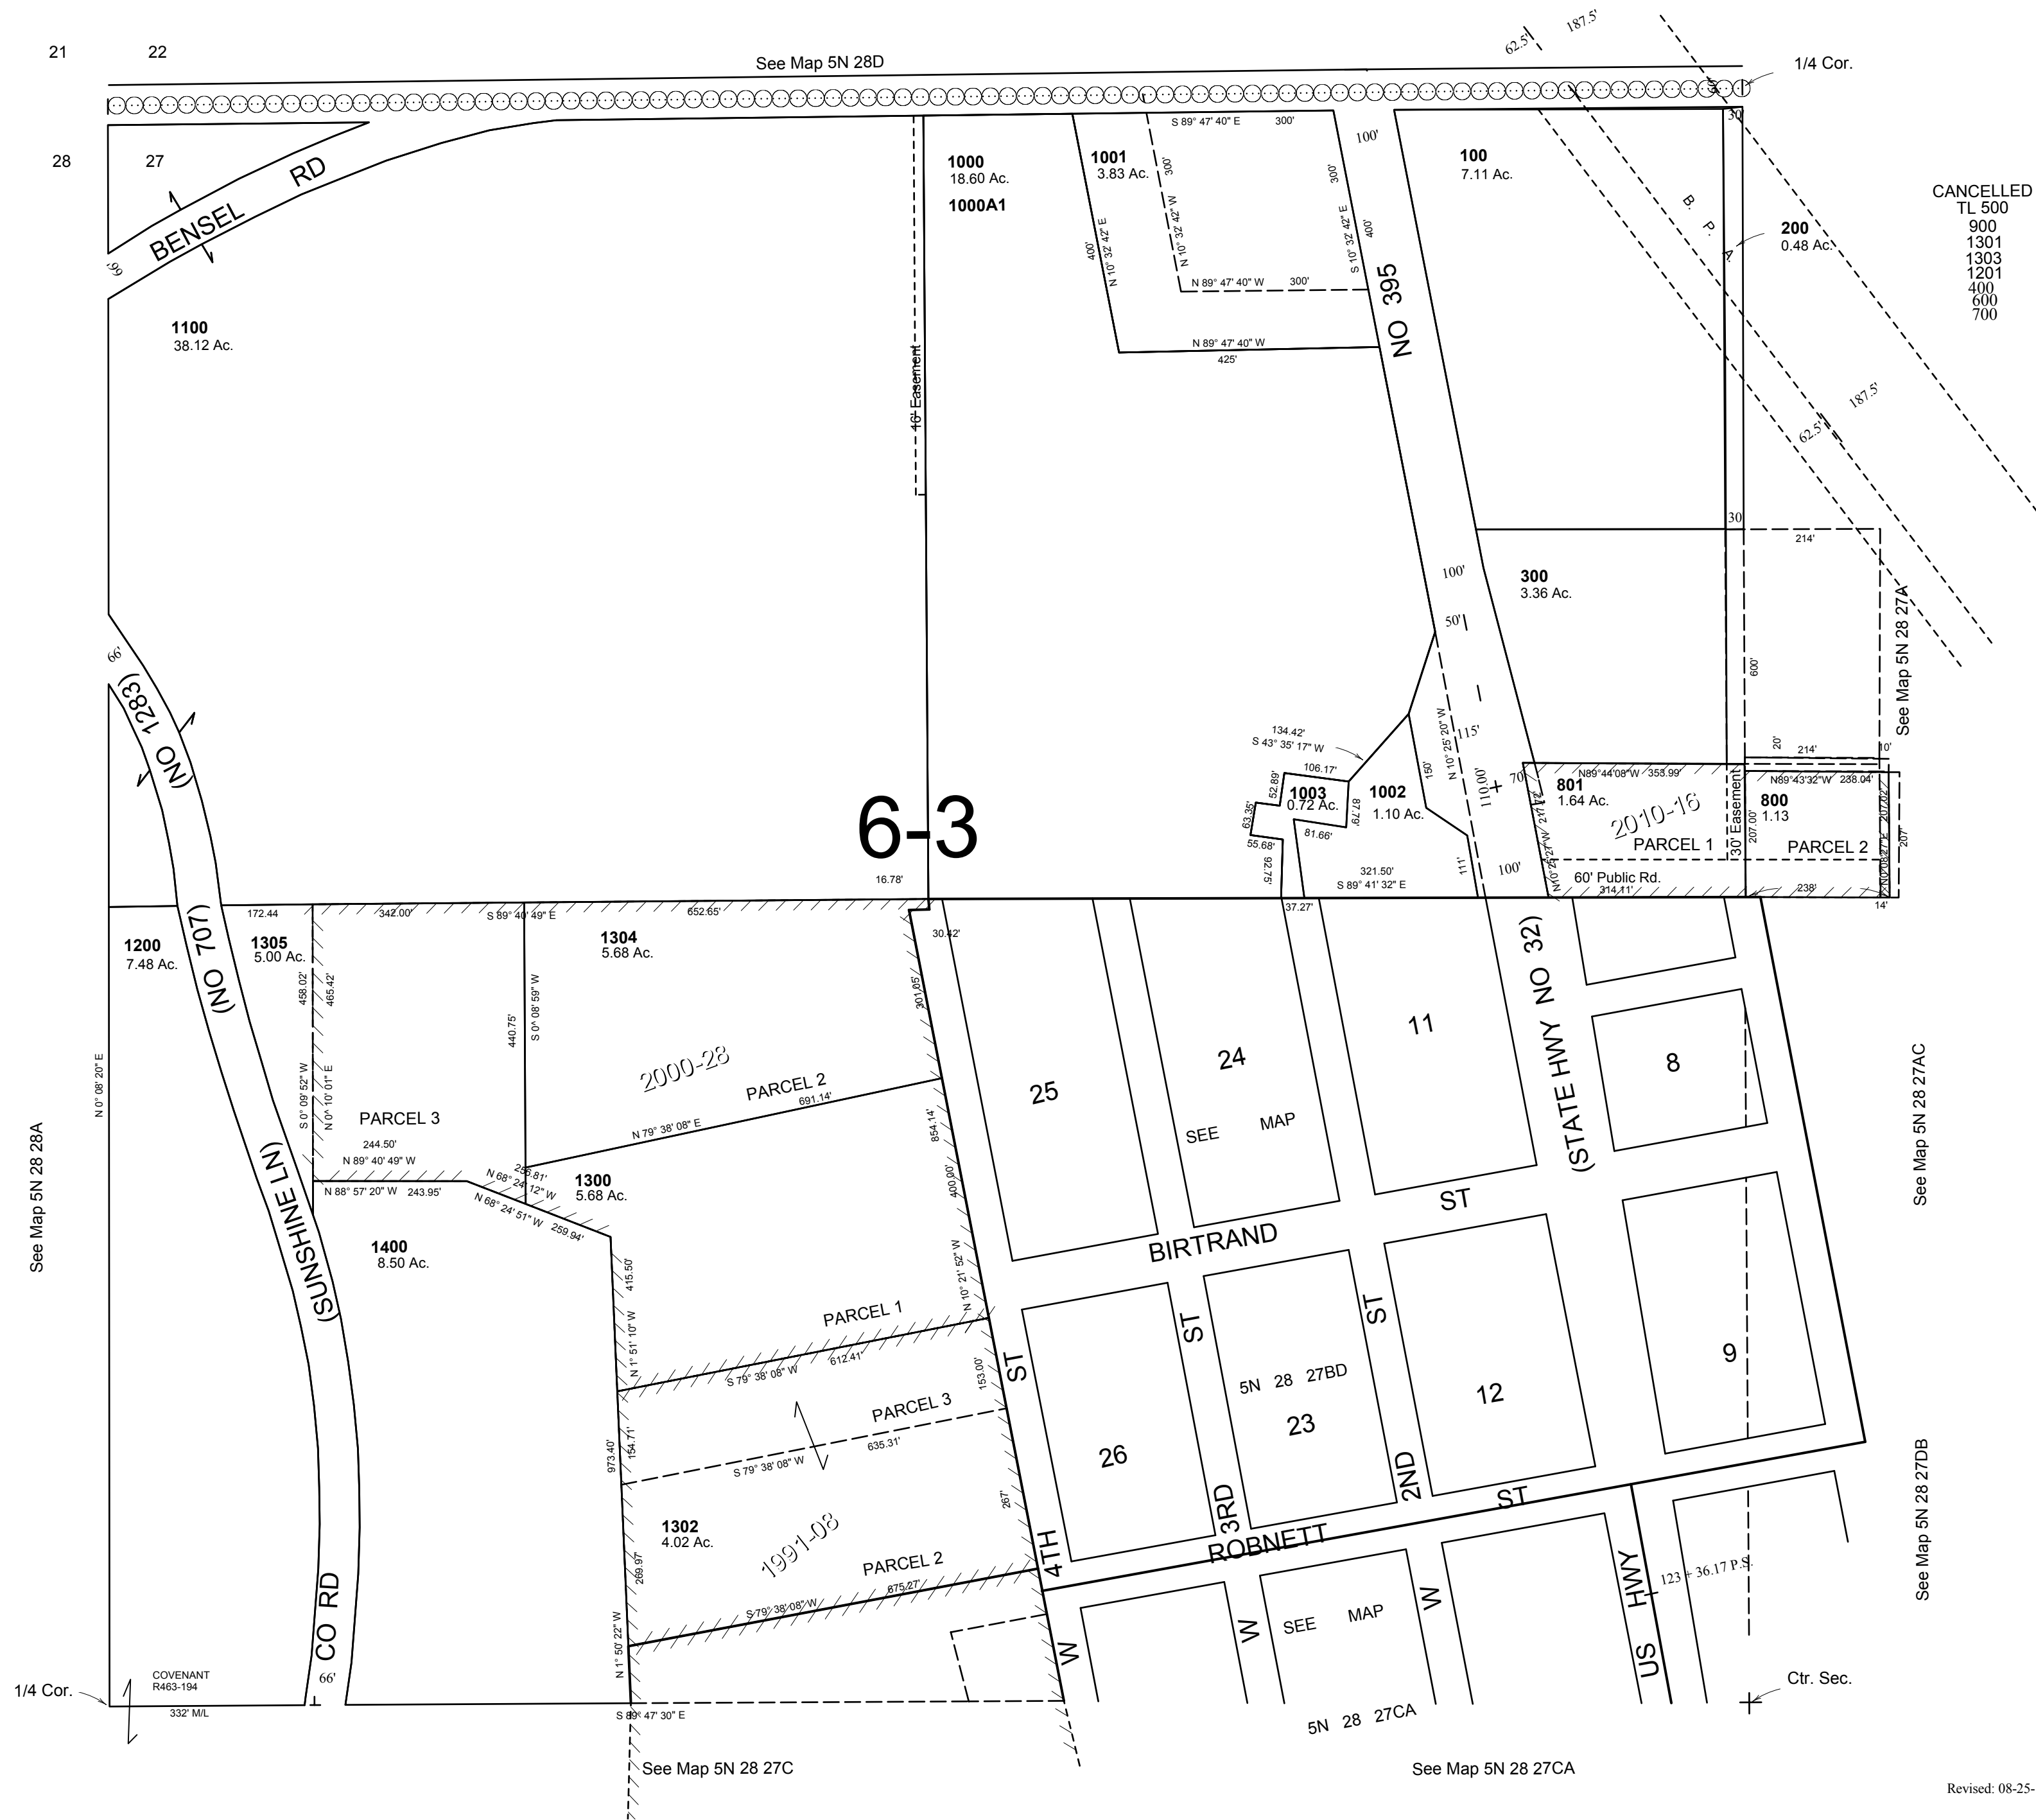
21 22
28 27
See Map 5N 28D
1/4 Cor.
62.5' 187.5'
BENSEL RD
66'
1100
38.12 Ac.
10' Easement
1000
18.60 Ac.
1000A1
1001
3.83 Ac.
S 89° 47' 40" E 300'
300'
N 10° 32' 42" W
300'
S 10° 32' 42" E
400'
400'
N 10° 32' 42" E
N 89° 47' 40" W 300'
N 89° 47' 40" W
425'
100'
NO 395
100
7.11 Ac.
B. P. A.
200
0.48 Ac.
30
CANCELLED
TL 500
900
1301
1303
1201
400
600
700
62.5' 187.5'
30
214'
300
3.36 Ac.
100'
50'
600'
See Map 5N 28 27A
66'
(NO 1283)
6-3
134.42'
S 43° 35' 17" W
106.17'
1003
0.72 Ac.
52.89'
63.35'
55.68'
92.75'
87.79'
81.66'
1002
1.10 Ac.
150'
N 10° 25' 20" W
115'
110.00'
70'
111'
100'
321.50'
S 89° 41' 32" E
801
1.64 Ac.
N89°44'08"W 353.99'
2010-16
PARCEL 1
30' Easement
207.00'
800
1.13
N89°43'32"W 238.04'
PARCEL 2
20'
214'
10'
207'
60' Public Rd.
314.11'
238'
14'
16.78'
37.27'
1200
7.48 Ac.
172.44
1305
5.00 Ac.
342.00'
S 89° 40' 49" E
652.65'
1304
5.68 Ac.
30.42'
301.05'
458.02'
465.42'
440.75'
S 0° 08' 59" W
(NO 707)
N 0° 08' 20" E
See Map 5N 28 28A
S 0° 09' 52" W
N 0° 10' 01" E
PARCEL 3
244.50'
N 89° 40' 49" W
2000-28
PARCEL 2
691.14'
N 79° 38' 08" E
854.14'
400.00'
25
24
SEE MAP
11
(STATE HWY NO 32)
8
See Map 5N 28 27AC
N 88° 57' 20" W 243.95'
N 68° 24' 12" W
255.81'
N 68° 24' 51" W 259.94'
1300
5.68 Ac.
1400
8.50 Ac.
(SUNSHINE LN)
BIRTRAND ST
415.50'
N 1° 51' 10" W
N 10° 21' 52" W
PARCEL 1
S 79° 38' 08" W 612.41'
153.00'
PARCEL 3
S 79° 38' 08" W 635.31'
154.71'
973.40'
4TH ST
3RD ST
2ND ST
26
5N 28 27BD
23
12
9
See Map 5N 28 27DB
1302
4.02 Ac.
1991-08
267'
PARCEL 2
875.27'
S 79° 38' 08" W
269.97
N 1° 50' 22" W
ROBNETT ST
W W SEE MAP W
US HWY
123 + 36.17 P.S.
CO RD
66'
1/4 Cor.
COVENANT
R463-194
332' M/L
S 89° 47' 30" E
5N 28 27CA
Ctr. Sec.
See Map 5N 28 27C
See Map 5N 28 27CA
Revised: 08-25-